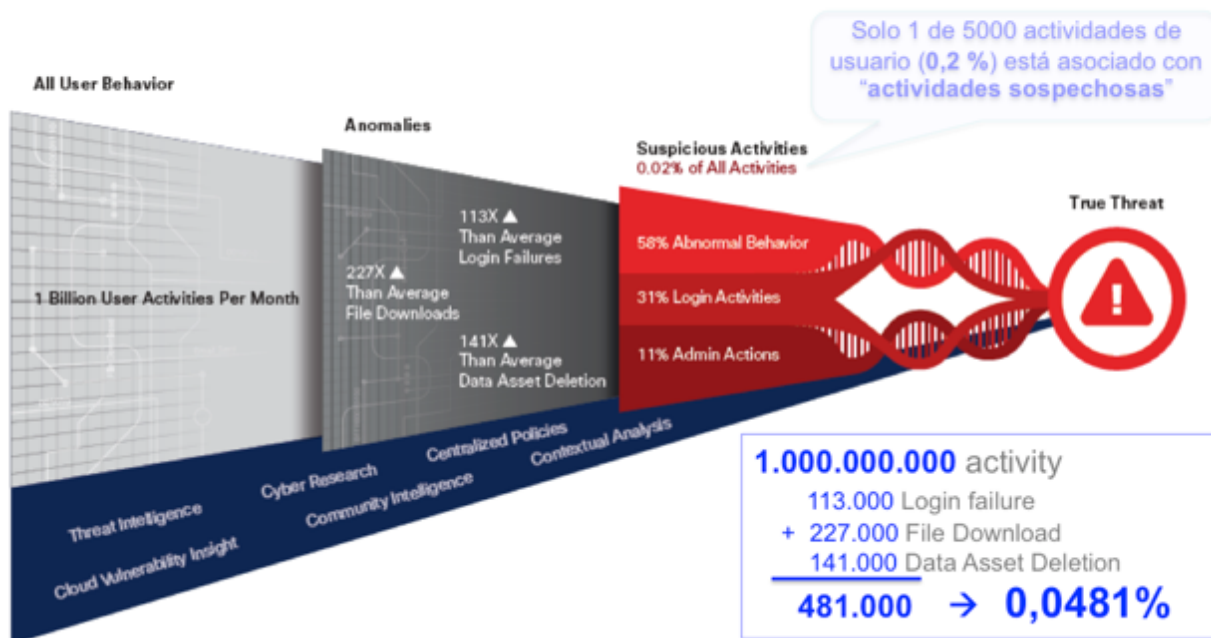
Solo 1 de 5000 actividades de usuario (**0,2 %**) está asociado con "**actividades sospechosas**"

All User Behavior

Anomalies

Suspicious Activities
0.02% of All Activities

True Threat

1 Billion User Activities Per Month

113X ▲
Than Average
Login Failures

227X ▲
Than Average
File Downloads

141X ▲
Than Average
Data Asset Deletion

58% Abnormal Behavior

31% Login Activities

11% Admin Actions

Threat Intelligence
Cloud Vulnerability Insight
Cyber Research
Community Intelligence
Centralized Policies
Contextual Analysis

**1.000.000.000** activity
113.000 Login failure
+ 227.000 File Download
141.000 Data Asset Deletion
481.000 → 0,0481%